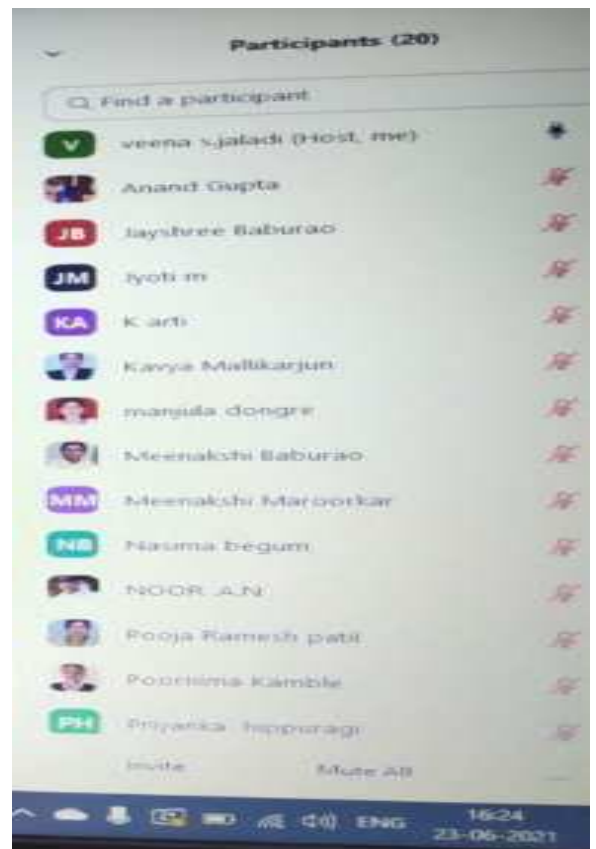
Participants (20)

Find a participant

V veena s.jaladi (Host, me)

Anand Gupta

JB Jayshree Baburao

JM Jyoti m

KA K arti

Kavya Mallikarjun

manjula dongre

Meenakshi Baburao

MM Meenakshi Maroorkar

NB Nasima begum

NOOR A.N

Pooja Ramesh patil

Poornima Kamble

PH Priyanka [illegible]

Invite Mute All

ENG 16:24 23-06-2021